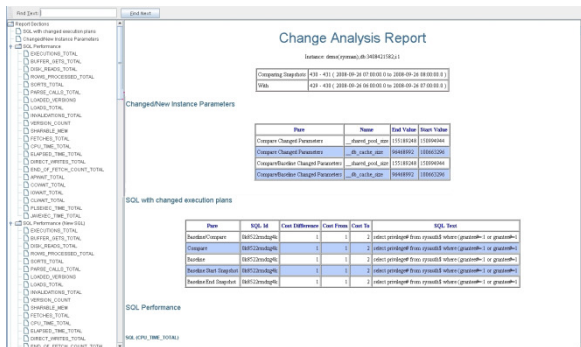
Find Text: Find Next

Report Sections
SQL with changed execution plans
Changed/New Instance Parameters
SQL Performance
EXECUTIONS_TOTAL
BUFFER_GETS_TOTAL
DISK_READS_TOTAL
ROWS_PROCESSED_TOTAL
SORTS_TOTAL
PARSE_CALLS_TOTAL
LOADED_VERSIONS
LOADS_TOTAL
INVALIDATIONS_TOTAL
VERSION_COUNT
SHARABLE_MEM
FETCHES_TOTAL
CPU_TIME_TOTAL
ELAPSED_TIME_TOTAL
DIRECT_WRITES_TOTAL
END_OF_FETCH_COUNT_TOTAL
APWAIT_TOTAL
CCWAIT_TOTAL
IOWAIT_TOTAL
CLWAIT_TOTAL
PLSEXEC_TIME_TOTAL
JAVEXEC_TIME_TOTAL
SQL Performance (New SQL)
EXECUTIONS_TOTAL
BUFFER_GETS_TOTAL
DISK_READS_TOTAL
ROWS_PROCESSED_TOTAL
SORTS_TOTAL
PARSE_CALLS_TOTAL
LOADED_VERSIONS
LOADS_TOTAL
INVALIDATIONS_TOTAL
VERSION_COUNT
SHARABLE_MEM
FETCHES_TOTAL
CPU_TIME_TOTAL
ELAPSED_TIME_TOTAL
DIRECT_WRITES_TOTAL
END_OF_FETCH_COUNT_TOTAL

Change Analysis Report

Instance: demo(sysman).db 3408415821:1

| Comparing Snapshots | 430 - 431 ( 2008-09-26 07:00:00.0 to 2008-09-26 08:00:00.0 ) |
|---|---|
| With | 429 - 430 ( 2008-09-26 06:00:00.0 to 2008-09-26 07:00:00.0 ) |

Changed/New Instance Parameters

| Pane | Name | End Value | Start Value |
|---|---|---|---|
| Compare Changed Parameters | __shared_pool_size | 155189248 | 158994944 |
| Compare Changed Parameters | __db_cache_size | 96468992 | 188865296 |
| Compare/Baseline Changed Parameters | __shared_pool_size | 155189248 | 158994944 |
| Compare/Baseline Changed Parameters | __db_cache_size | 96468992 | 188865296 |

SQL with changed execution plans

| Pane | SQL Id | Cost Difference | Cost From | Cost To | SQL Text |
|---|---|---|---|---|---|
| Baseline/Compare | 8k6f52mndxg4c | 1 | 1 | 2 | select privilege# from sysauth$ where (grantee#=1 or grantee#=1 |
| Compare | 8k6f52mndxg4c | 1 | 1 | 2 | select privilege# from sysauth$ where (grantee#=1 or grantee#=1 |
| Baseline | 8k6f52mndxg4c | 1 | 1 | 2 | select privilege# from sysauth$ where (grantee#=1 or grantee#=1 |
| Baseline/Start Snapshot | 8k6f52mndxg4c | 1 | 1 | 2 | select privilege# from sysauth$ where (grantee#=1 or grantee#=1 |
| Baseline/End Snapshot | 8k6f52mndxg4c | 1 | 1 | 2 | select privilege# from sysauth$ where (grantee#=1 or grantee#=1 |

SQL Performance

SQL (CPU_TIME_TOTAL)